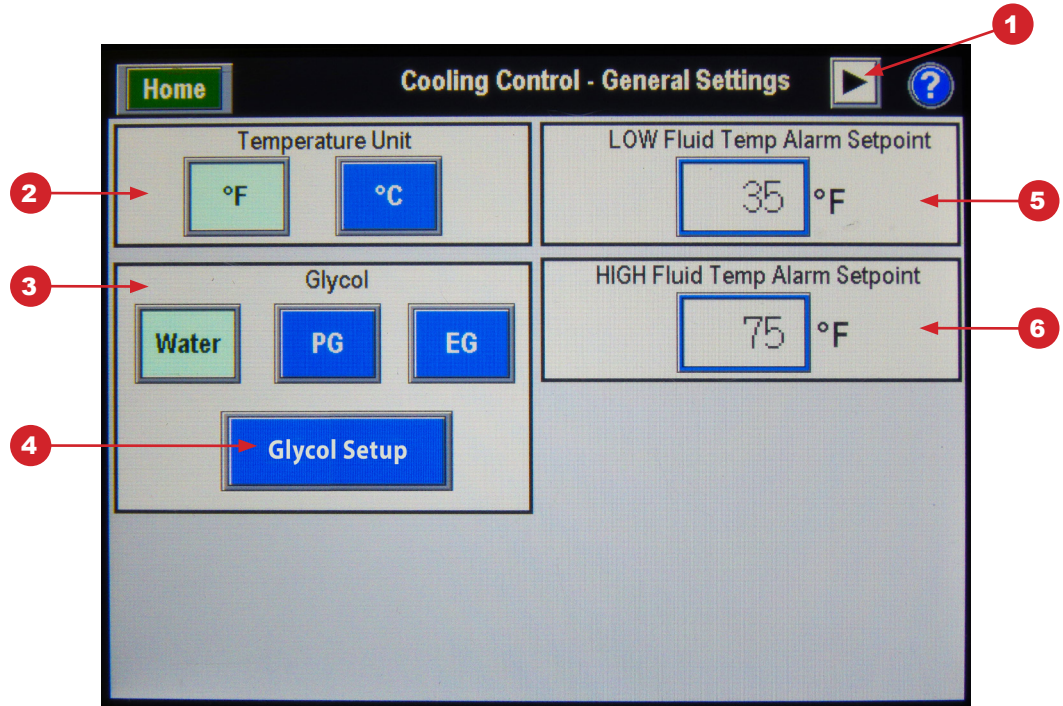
1

Home

Cooling Control - General Settings

?

Temperature Unit

2

°F

°C

LOW Fluid Temp Alarm Setpoint

35 °F

5

3

Glycol

Water

PG

EG

HIGH Fluid Temp Alarm Setpoint

75 °F

6

4

Glycol Setup